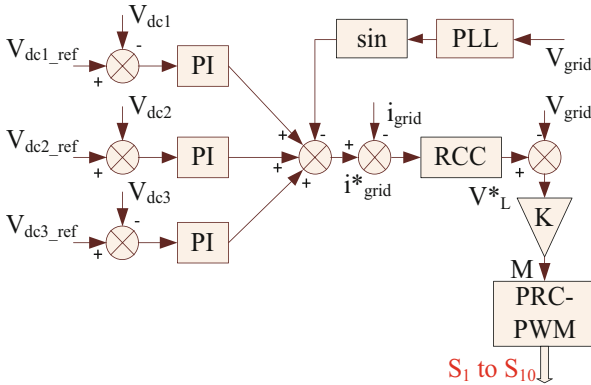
$V_{dc1}$
$V_{dc1\_ref}$
+
-
PI
sin
PLL
$V_{grid}$
$V_{dc2}$
$V_{dc2\_ref}$
+
-
PI
+
+
-
$i_{grid}$
+
-
RCC
$V_{grid}$
-
+
$i^*_{grid}$
$V^*_L$
$V_{dc3}$
$V_{dc3\_ref}$
+
-
PI
K
M
PRC-PWM
$S_1$ to $S_{10}$